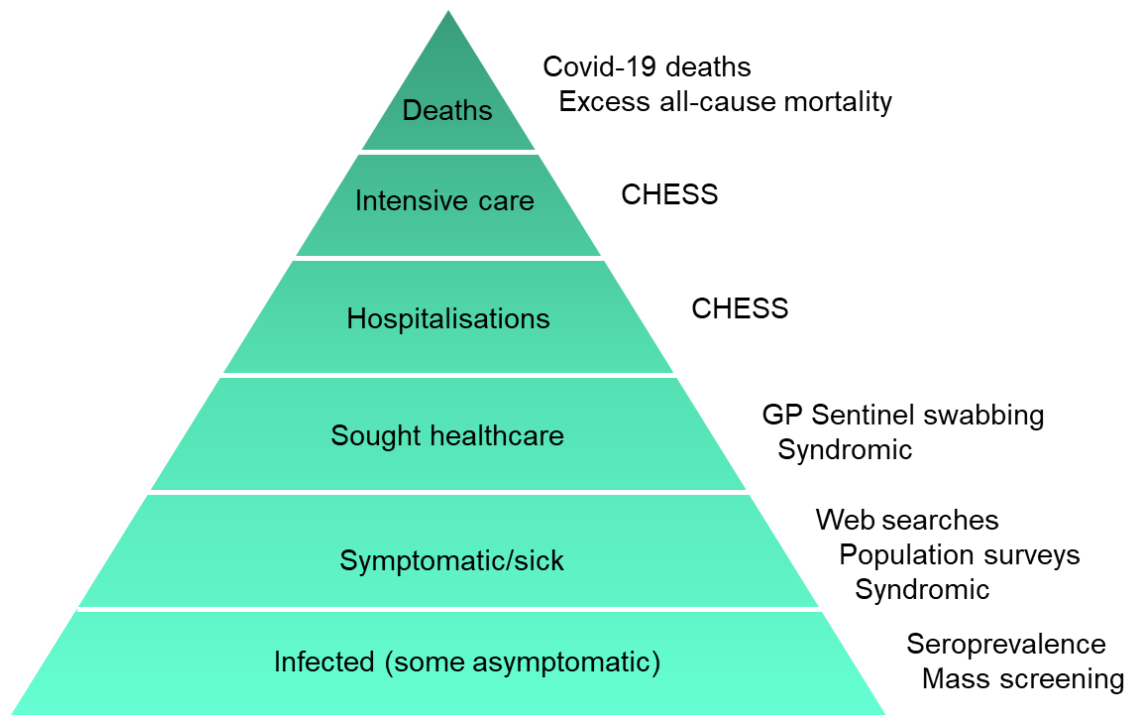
Deaths
Covid-19 deaths
Excess all-cause mortality

Intensive care
CHESS

Hospitalisations
CHESS

Sought healthcare
GP Sentinel swabbing
Syndromic

Symptomatic/sick
Web searches
Population surveys
Syndromic

Infected (some asymptomatic)
Seroprevalence
Mass screening